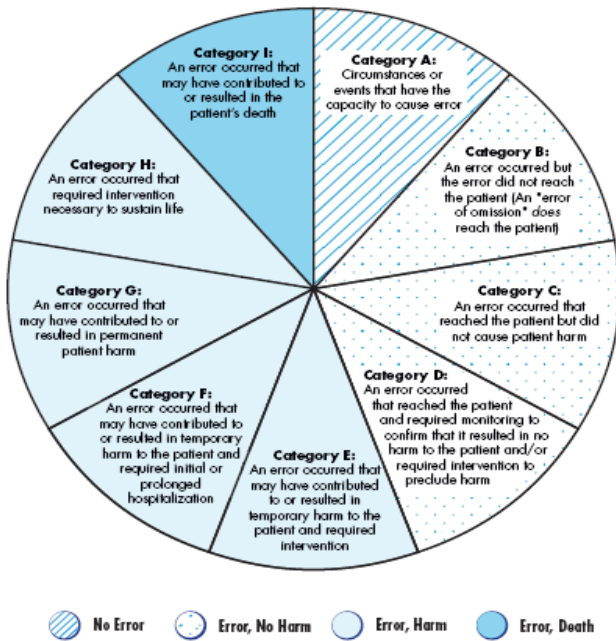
Category I:
An error occurred that may have contributed to or resulted in the patient's death

Category A:
Circumstances or events that have the capacity to cause error

Category B:
An error occurred but the error did not reach the patient (An "error of omission" does reach the patient)

Category C:
An error occurred that reached the patient but did not cause patient harm

Category D:
An error occurred that reached the patient and required monitoring to confirm that it resulted in no harm to the patient and/or required intervention to preclude harm

Category E:
An error occurred that may have contributed to or resulted in temporary harm to the patient and required intervention

Category F:
An error occurred that may have contributed to or resulted in temporary harm to the patient and required initial or prolonged hospitalization

Category G:
An error occurred that may have contributed to or resulted in permanent patient harm

Category H:
An error occurred that required intervention necessary to sustain life

No Error
Error, No Harm
Error, Harm
Error, Death